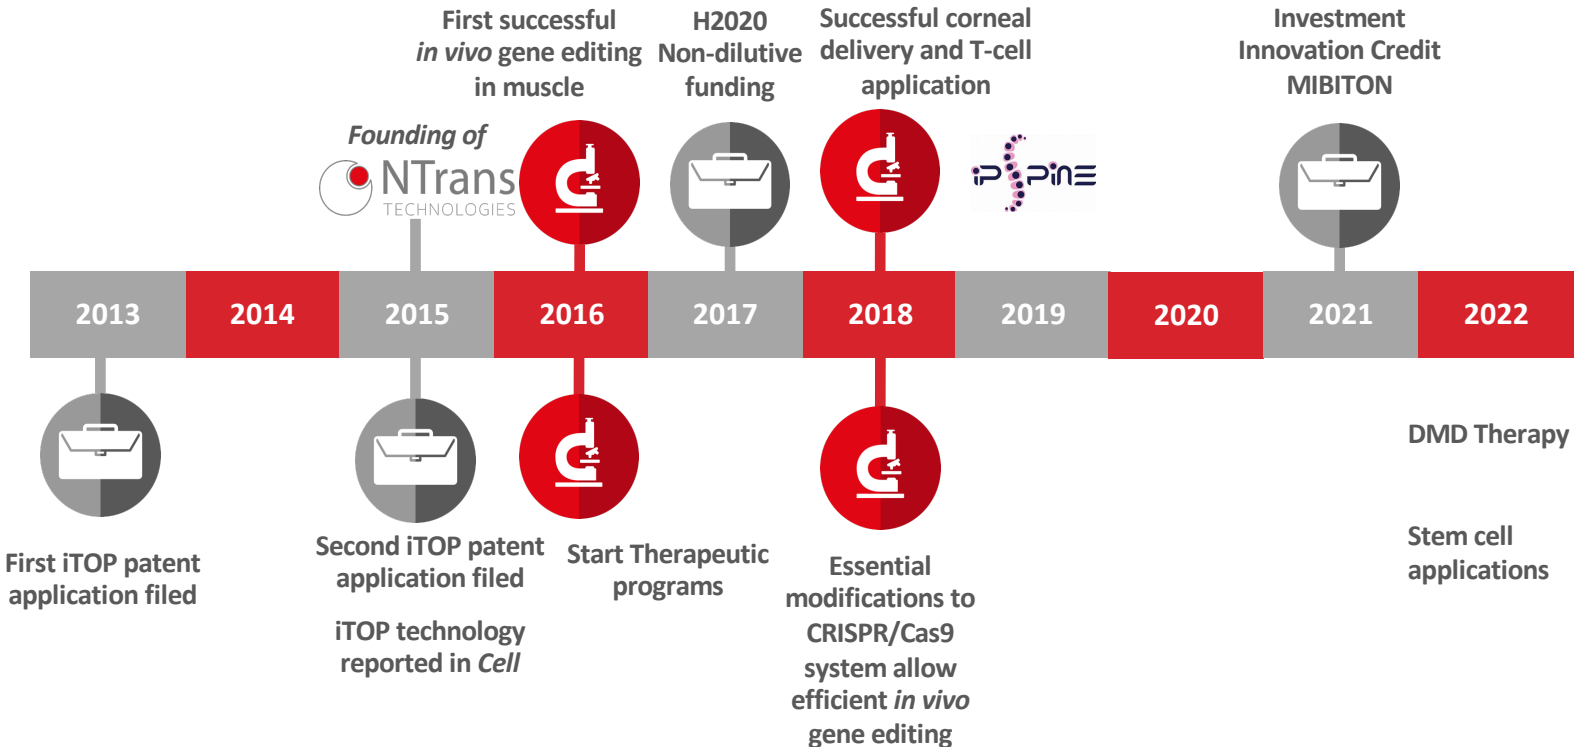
First successful *in vivo* gene editing in muscle

H2020 Non-dilutive funding

Successful corneal delivery and T-cell application

Investment Innovation Credit MIBITON

Founding of

NTrans TECHNOLOGIES

iPSPinE

2013 2014 2015 2016 2017 2018 2019 2020 2021 2022

DMD Therapy

First iTOP patent application filed

Second iTOP patent application filed

iTOP technology reported in *Cell*

Start Therapeutic programs

Essential modifications to CRISPR/Cas9 system allow efficient *in vivo* gene editing

Stem cell applications